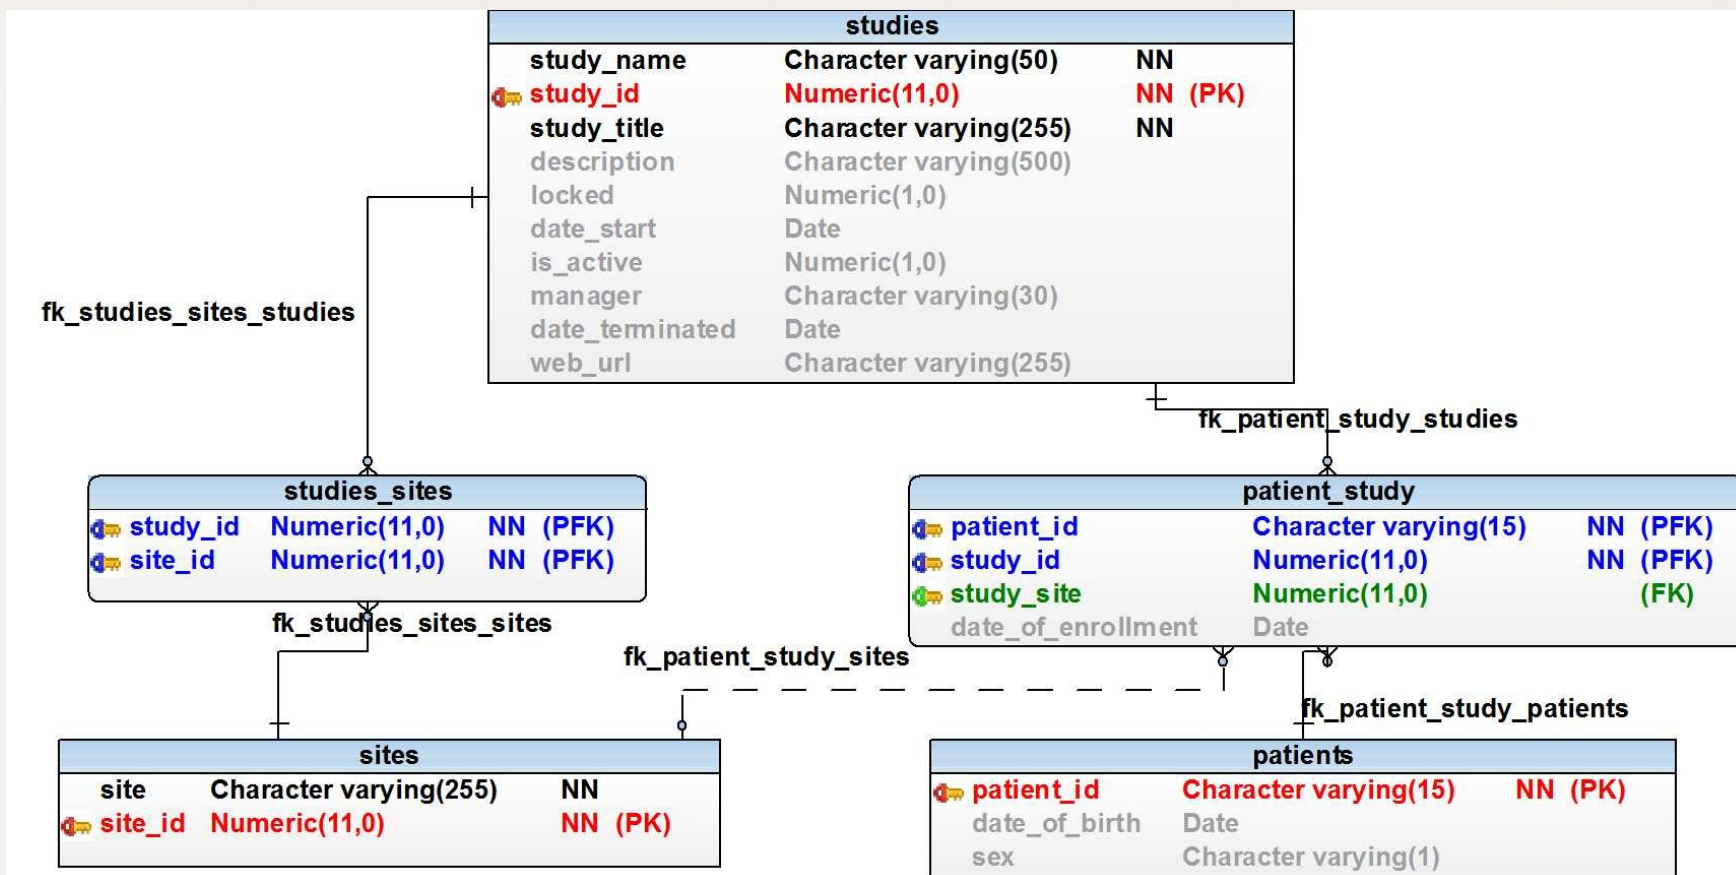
studies

| | | |
|---|---|---|
| study_name | Character varying(50) | NN |
| study_id | Numeric(11,0) | NN (PK) |
| study_title | Character varying(255) | NN |
| description | Character varying(500) | |
| locked | Numeric(1,0) | |
| date_start | Date | |
| is_active | Numeric(1,0) | |
| manager | Character varying(30) | |
| date_terminated | Date | |
| web_url | Character varying(255) | |

fk_studies_sites_studies

fk_patient_study_studies

studies_sites

| | | |
|---|---|---|
| study_id | Numeric(11,0) | NN (PFK) |
| site_id | Numeric(11,0) | NN (PFK) |

patient_study

| | | |
|---|---|---|
| patient_id | Character varying(15) | NN (PFK) |
| study_id | Numeric(11,0) | NN (PFK) |
| study_site | Numeric(11,0) | (FK) |
| date_of_enrollment | Date | |

fk_studies_sites_sites

fk_patient_study_sites

fk_patient_study_patients

sites

| | | |
|---|---|---|
| site | Character varying(255) | NN |
| site_id | Numeric(11,0) | NN (PK) |

patients

| | | |
|---|---|---|
| patient_id | Character varying(15) | NN (PK) |
| date_of_birth | Date | |
| sex | Character varying(1) | |